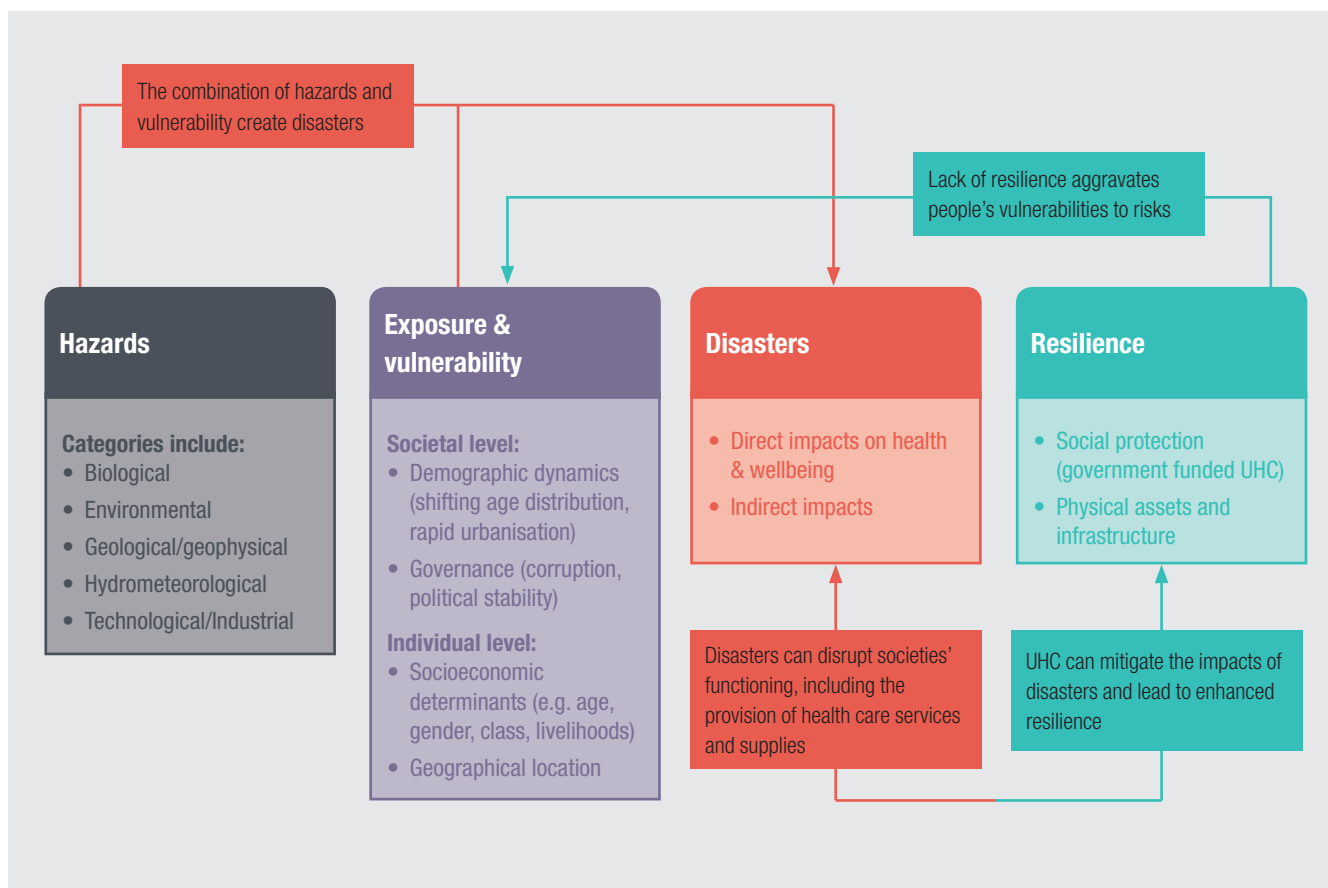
The combination of hazards and vulnerability create disasters

Lack of resilience aggravates people's vulnerabilities to risks

Hazards

Categories include:
• Biological
• Environmental
• Geological/geophysical
• Hydrometeorological
• Technological/Industrial

Exposure & vulnerability

Societal level:
• Demographic dynamics (shifting age distribution, rapid urbanisation)
• Governance (corruption, political stability)

Individual level:
• Socioeconomic determinants (e.g. age, gender, class, livelihoods)
• Geographical location

Disasters

• Direct impacts on health & wellbeing
• Indirect impacts

Resilience

• Social protection (government funded UHC)
• Physical assets and infrastructure

Disasters can disrupt societies' functioning, including the provision of health care services and supplies

UHC can mitigate the impacts of disasters and lead to enhanced resilience